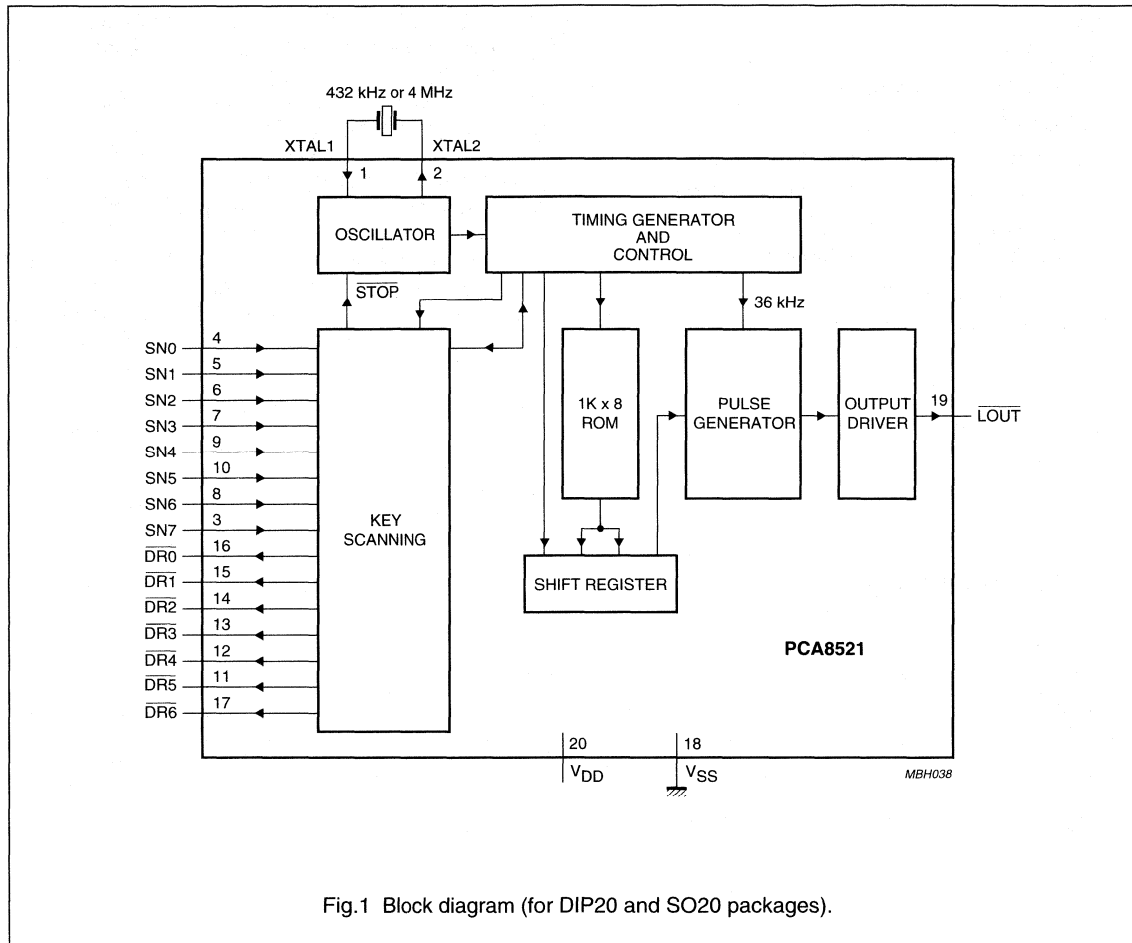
432 kHz or 4 MHz

XTAL1

XTAL2

1

2

OSCILLATOR

TIMING GENERATOR AND CONTROL

$\overline{STOP}$

36 kHz

SN0 4
SN1 5
SN2 6
SN3 7
SN4 9
SN5 10
SN6 8
SN7 3
$\overline{DR0}$ 16
$\overline{DR1}$ 15
$\overline{DR2}$ 14
$\overline{DR3}$ 13
$\overline{DR4}$ 12
$\overline{DR5}$ 11
$\overline{DR6}$ 17

KEY SCANNING

1K x 8 ROM

PULSE GENERATOR

OUTPUT DRIVER

19

$\overline{LOUT}$

SHIFT REGISTER

PCA8521

20

$V_{DD}$

18

$V_{SS}$

MBH038

Fig.1 Block diagram (for DIP20 and SO20 packages).